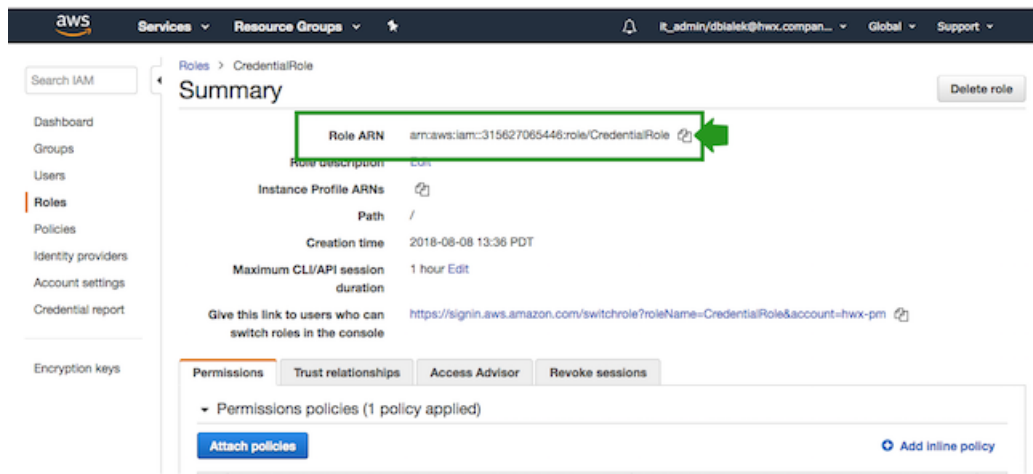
aws Services Resource Groups it_admin/dbialek@hwx.compan... Global Support

Search IAM

Dashboard
Groups
Users
Roles
Policies
Identity providers
Account settings
Credential report

Encryption keys

Roles > CredentialRole

Summary

Delete role

Role ARN arn:aws:iam::315627065446:role/CredentialRole

Role description Edit

Instance Profile ARNs

Path /

Creation time 2018-08-08 13:36 PDT

Maximum CLI/API session duration 1 hour Edit

Give this link to users who can switch roles in the console https://signin.aws.amazon.com/switchrole?roleName=CredentialRole&account=hwx-pm

Permissions | Trust relationships | Access Advisor | Revoke sessions

Permissions policies (1 policy applied)

Attach policies

Add inline policy